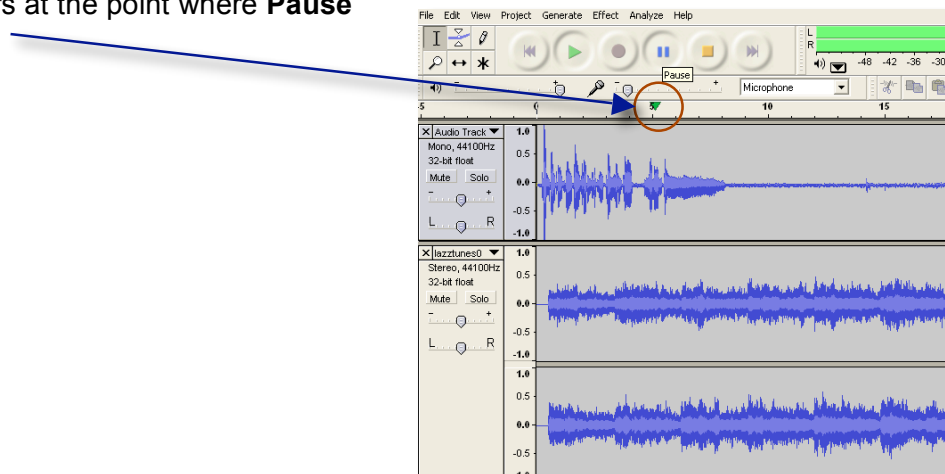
s at the point where **Pause**

File Edit View Project Generate Effect Analyze Help

L
R

-48 -42 -36 -30

Pause

Microphone

5 0 5 10 15

Audio Track
Mono, 44100Hz
32-bit float
Mute Solo
L R

1.0
0.5
0.0
-0.5
-1.0

lazztunes0
Stereo, 44100Hz
32-bit float
Mute Solo
L R

1.0
0.5
0.0
-0.5
-1.0
1.0
0.5
0.0
-0.5
-1.0